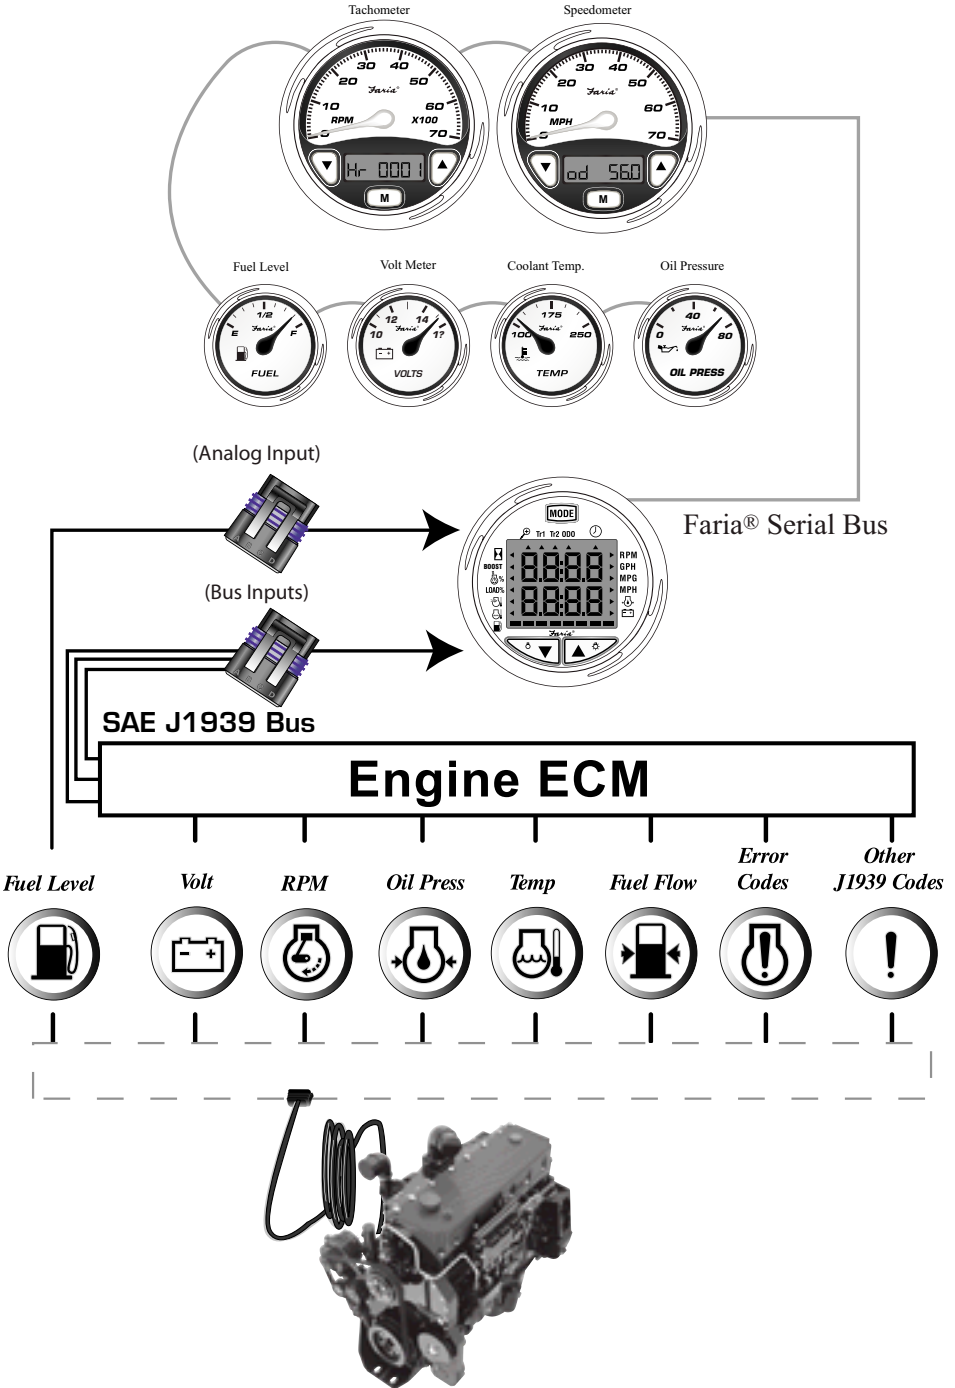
Tachometer

30 40
20 50
10 60
RPM X100
0 70
Faria®
Hr 0001
M

Speedometer

30 40
20 50
10 60
MPH
0 70
Faria®
od 56.0
M

Fuel Level
E 1/2 F
Faria®
FUEL

Volt Meter
10 12 14 17
Faria®
VOLTS

Coolant Temp.
100 175 250
Faria®
TEMP

Oil Pressure
0 40 80
Faria®
OIL PRESS

(Analog Input)

MODE
Tr1 Tr2 ODO
BOOST
LOAD%
88:88
88:88
RPM
GPH
MPG
MPH
Faria®

Faria® Serial Bus

(Bus Inputs)

SAE J1939 Bus

Engine ECM

Fuel Level
Volt
RPM
Oil Press
Temp
Fuel Flow
Error Codes
Other J1939 Codes